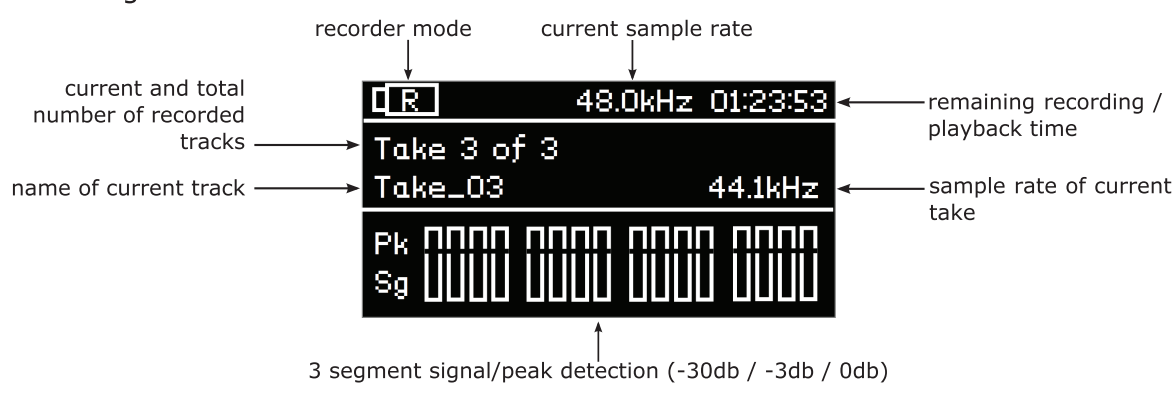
recorder mode

current sample rate

current and total number of recorded tracks

R

48.0kHz 01:23:53

remaining recording / playback time

Take 3 of 3

name of current track

Take_03

44.1kHz

sample rate of current take

Pk

Sg

3 segment signal/peak detection (-30db / -3db / 0db)